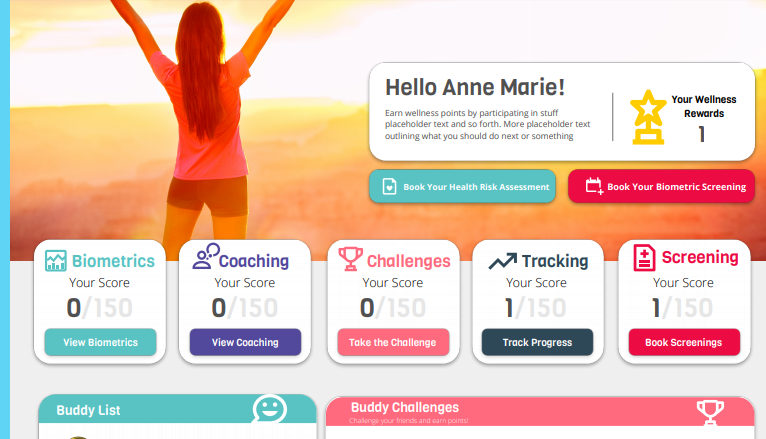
Hello Anne Marie!

Earn wellness points by participating in stuff placeholder text and so forth. More placeholder text outlining what you should do next or something

Your Wellness Rewards
1

Book Your Health Risk Assessment

Book Your Biometric Screening

Biometrics
Your Score
0/150
View Biometrics

Coaching
Your Score
0/150
View Coaching

Challenges
Your Score
0/150
Take the Challenge

Tracking
Your Score
1/150
Track Progress

Screening
Your Score
1/150
Book Screenings

Buddy List

Buddy Challenges
Challenge your friends and earn points!